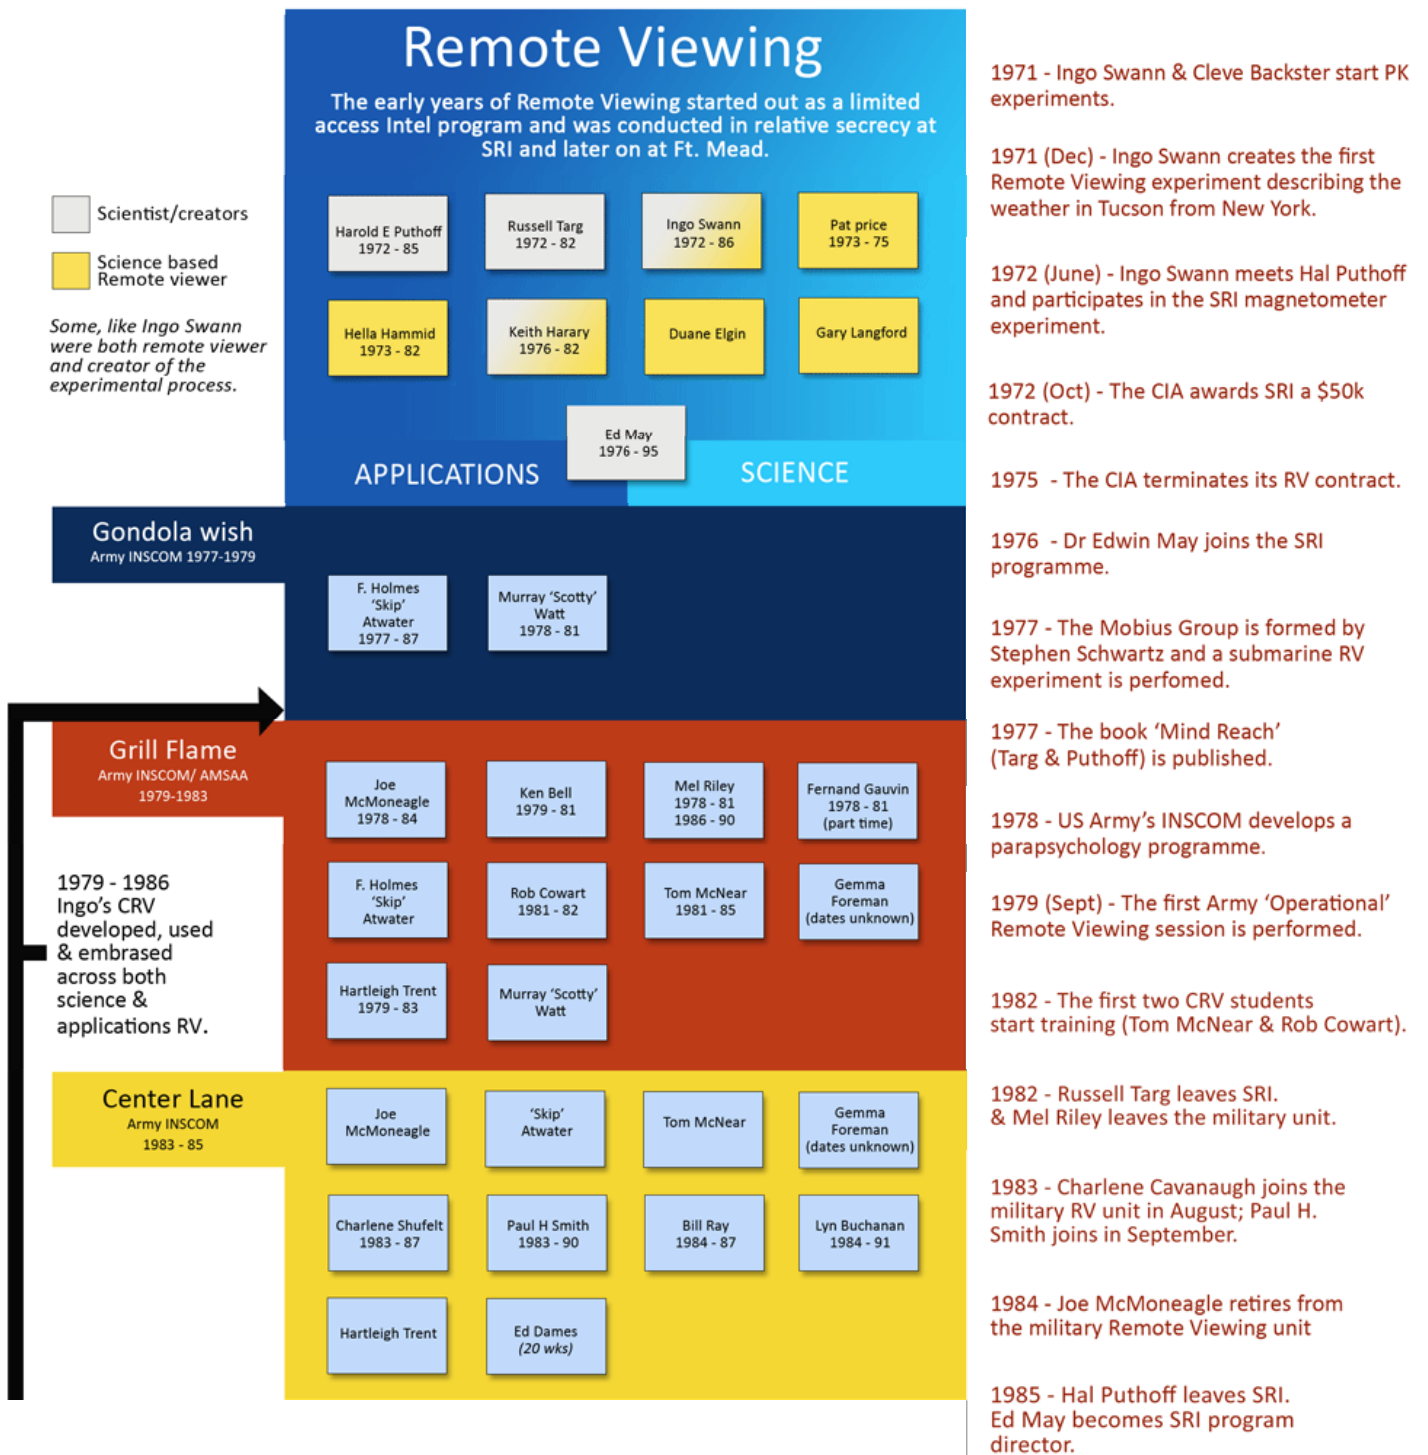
Remote Viewing

The early years of Remote Viewing started out as a limited access Intel program and was conducted in relative secrecy at SRI and later on at Ft. Mead.

Scientist/creators

Science based Remote viewer

Some, like Ingo Swann were both remote viewer and creator of the experimental process.

Harold E Puthoff 1972 - 85

Russell Targ 1972 - 82

Ingo Swann 1972 - 86

Pat price 1973 - 75

Hella Hammid 1973 - 82

Keith Harary 1976 - 82

Duane Elgin

Gary Langford

Ed May 1976 - 95

APPLICATIONS

SCIENCE

Gondola wish
Army INSCOM 1977-1979

F. Holmes 'Skip' Atwater 1977 - 87

Murray 'Scotty' Watt 1978 - 81

Grill Flame
Army INSCOM/ AMSAA
1979-1983

Joe McMoneagle 1978 - 84

Ken Bell 1979 - 81

Mel Riley 1978 - 81 1986 - 90

Fernand Gauvin 1978 - 81 (part time)

F. Holmes 'Skip' Atwater

Rob Cowart 1981 - 82

Tom McNear 1981 - 85

Gemma Foreman (dates unknown)

Hartleigh Trent 1979 - 83

Murray 'Scotty' Watt

1979 - 1986 Ingo's CRV developed, used & embrased across both science & applications RV.

Center Lane
Army INSCOM
1983 - 85

Joe McMoneagle

'Skip' Atwater

Tom McNear

Gemma Foreman (dates unknown)

Charlene Shufelt 1983 - 87

Paul H Smith 1983 - 90

Bill Ray 1984 - 87

Lyn Buchanan 1984 - 91

Hartleigh Trent

Ed Dames (20 wks)

1971 - Ingo Swann & Cleve Backster start PK experiments.

1971 (Dec) - Ingo Swann creates the first Remote Viewing experiment describing the weather in Tucson from New York.

1972 (June) - Ingo Swann meets Hal Puthoff and participates in the SRI magnetometer experiment.

1972 (Oct) - The CIA awards SRI a $50k contract.

1975 - The CIA terminates its RV contract.

1976 - Dr Edwin May joins the SRI programme.

1977 - The Mobius Group is formed by Stephen Schwartz and a submarine RV experiment is perfomed.

1977 - The book 'Mind Reach' (Targ & Puthoff) is published.

1978 - US Army's INSCOM develops a parapsychology programme.

1979 (Sept) - The first Army 'Operational' Remote Viewing session is performed.

1982 - The first two CRV students start training (Tom McNear & Rob Cowart).

1982 - Russell Targ leaves SRI. & Mel Riley leaves the military unit.

1983 - Charlene Cavanaugh joins the military RV unit in August; Paul H. Smith joins in September.

1984 - Joe McMoneagle retires from the military Remote Viewing unit

1985 - Hal Puthoff leaves SRI. Ed May becomes SRI program director.